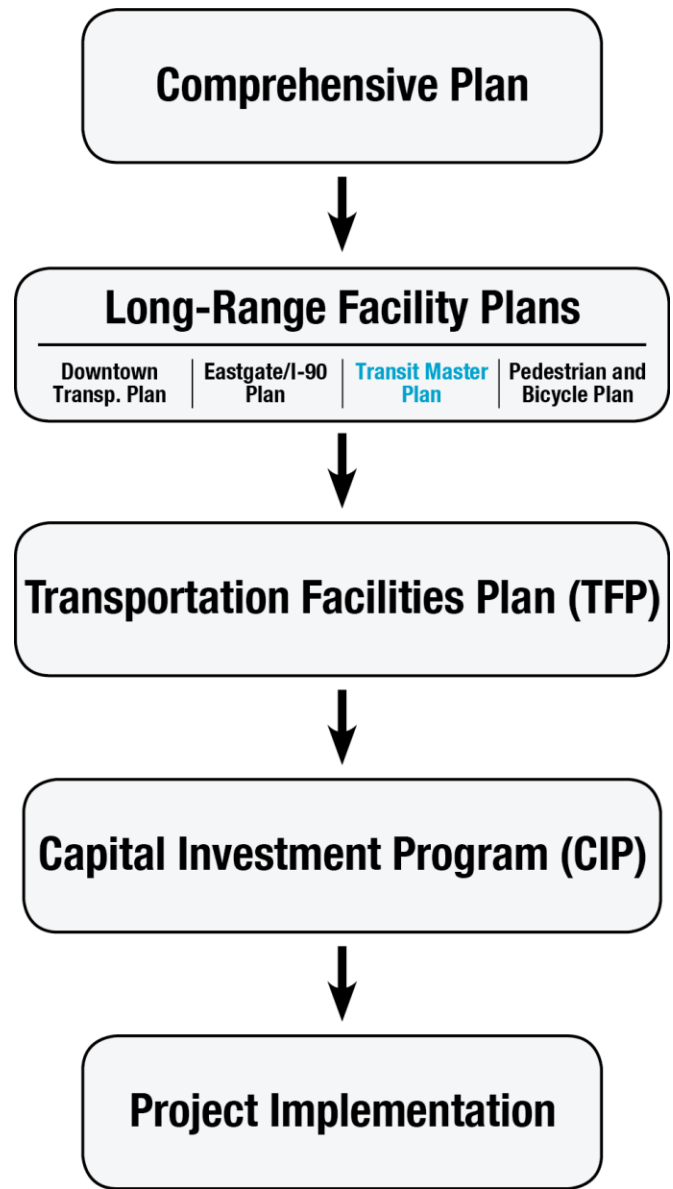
Comprehensive Plan

Long-Range Facility Plans

Downtown Transp. Plan

Eastgate/I-90 Plan

Transit Master Plan

Pedestrian and Bicycle Plan

Transportation Facilities Plan (TFP)

Capital Investment Program (CIP)

Project Implementation